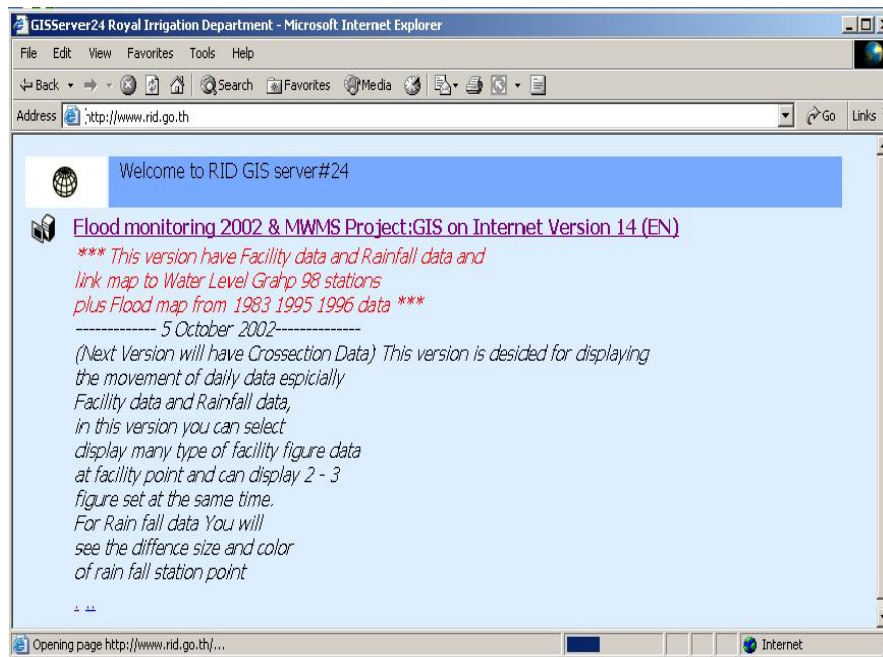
GISServer24 Royal Irrigation Department - Microsoft Internet Explorer

File Edit View Favorites Tools Help

Back Search Favorites Media

Address http://www.rid.go.th Go Links

Welcome to RID GIS server#24

Flood monitoring 2002 & MWMS Project:GIS on Internet Version 14 (EN)

*** This version have Facility data and Rainfall data and link map to Water Level Grahp 98 stations plus Flood map from 1983 1995 1996 data ***

------------- 5 October 2002--------------

(Next Version will have Crossection Data) This version is desided for displaying the movement of daily data espicially Facility data and Rainfall data, in this version you can select display many type of facility figure data at facility point and can display 2 - 3 figure set at the same time. For Rain fall data You will see the diffence size and color of rain fall station point

Opening page http://www.rid.go.th/...

Internet